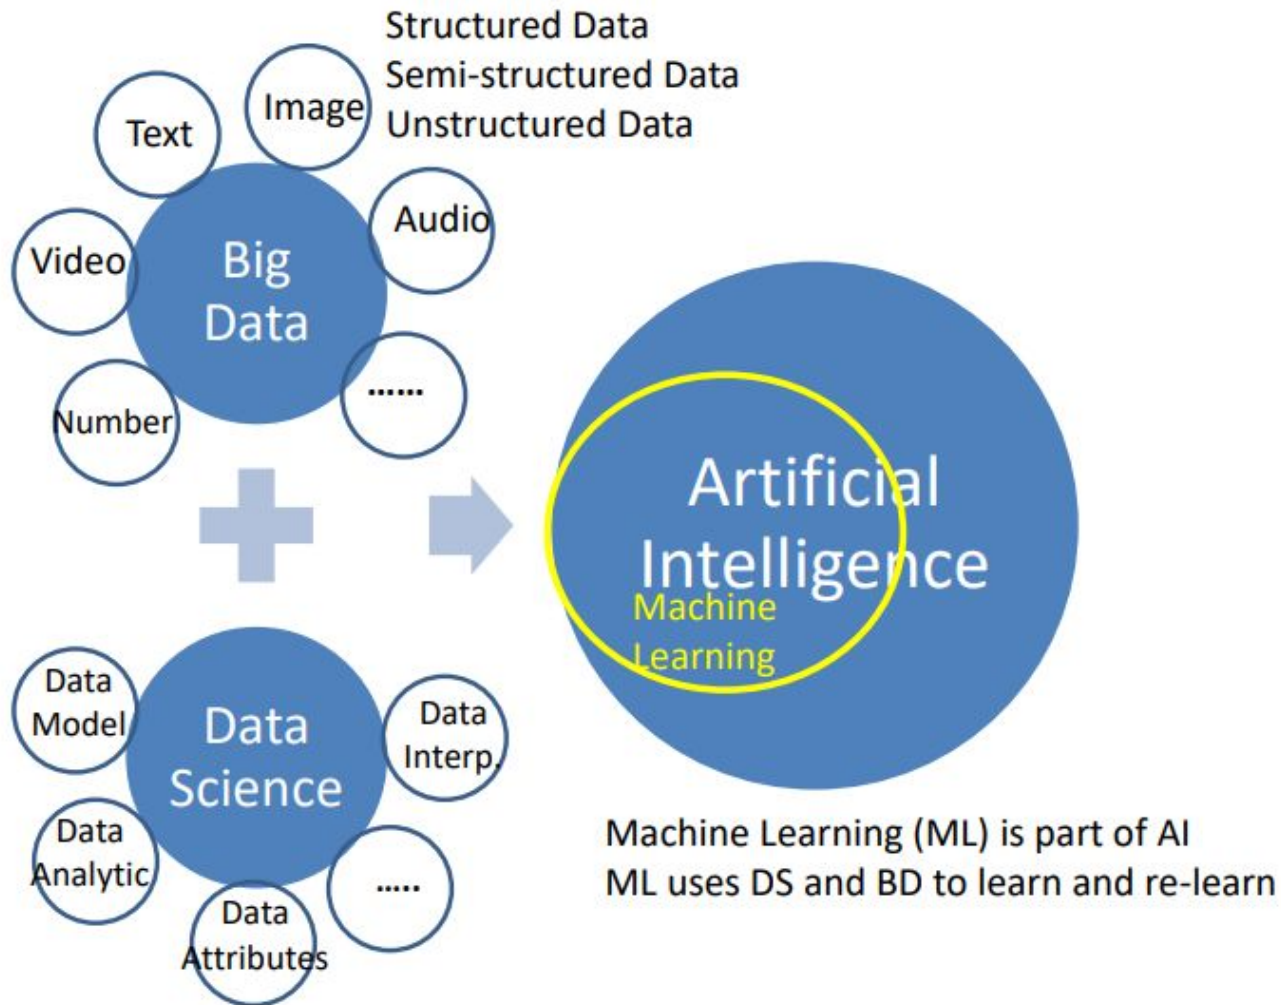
Structured Data
Semi-structured Data
Unstructured Data

Text
Image
Video
Big Data
Audio
Number
......

Artificial Intelligence
Machine Learning

Data Model
Data Science
Data Interp.
Data Analytic
Data Attributes
.....

Machine Learning (ML) is part of AI
ML uses DS and BD to learn and re-learn